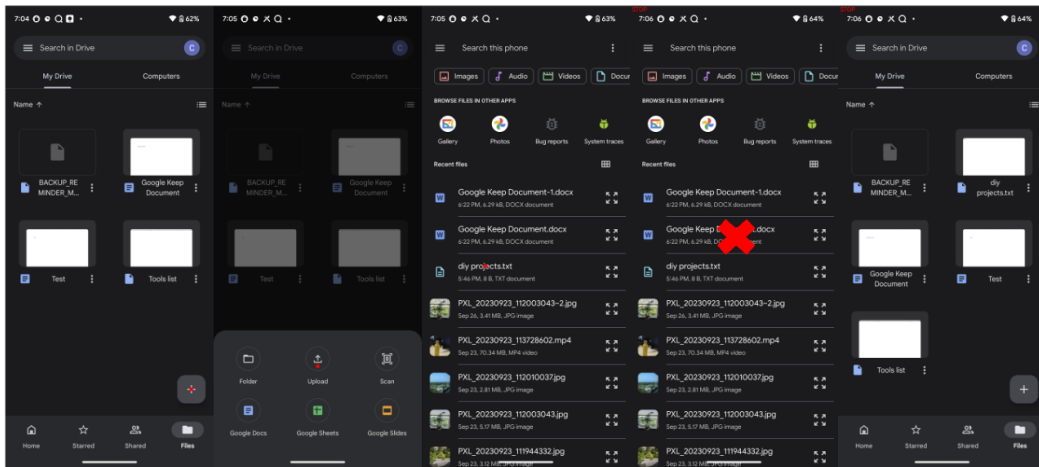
7:04 62%

Search in Drive

My Drive

Computers

Name ↑

BACKUP_REMINDER_M...

Google Keep Document

Test

Tools list

Home

Starred

Shared

Files

7:05 63%

Search in Drive

My Drive

Computers

Name ↑

BACKUP_REMINDER_M...

Google Keep Document

Test

Tools list

Folder

Upload

Scan

Google Docs

Google Sheets

Google Slides

7:05 63%

Search this phone

Images

Audio

Videos

Docu

BROWSE FILES IN OTHER APPS

Gallery

Photos

Bug reports

System traces

Recent files

Google Keep Document-1.docx
6:22 PM, 6.29 kB, DOCX document

Google Keep Document.docx
6:22 PM, 6.29 kB, DOCX document

diy projects.txt
5:46 PM, 8 B, TXT document

PXL_20230923_112003043~2.jpg
Sep 26, 3.41 MB, JPG image

PXL_20230923_113728602.mp4
Sep 23, 70.34 MB, MP4 video

PXL_20230923_112010037.jpg
Sep 23, 2.81 MB, JPG image

PXL_20230923_112003043.jpg
Sep 23, 5.17 MB, JPG image

PXL_20230923_111944332.jpg
Sep 23, 3.12 MB, JPG image

STOP
7:06 64%

Search this phone

Images

Audio

Videos

Docu

BROWSE FILES IN OTHER APPS

Gallery

Photos

Bug reports

System traces

Recent files

Google Keep Document-1.docx
6:22 PM, 6.29 kB, DOCX document

Google Keep D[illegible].docx
6:22 PM, 6.29 kB, DOCX document

diy projects.txt
5:46 PM, 8 B, TXT document

PXL_20230923_112003043~2.jpg
Sep 26, 3.41 MB, JPG image

PXL_20230923_113728602.mp4
Sep 23, 70.34 MB, MP4 video

PXL_20230923_112010037.jpg
Sep 23, 2.81 MB, JPG image

PXL_20230923_112003043.jpg
Sep 23, 5.17 MB, JPG image

PXL_20230923_111944332.jpg
Sep 23, 3.12 MB, JPG image

STOP
7:06 64%

Search in Drive

My Drive

Computers

Name ↑

BACKUP_REMINDER_M...

diy projects.txt

Google Keep Document

Test

Tools list

Home

Starred

Shared

Files